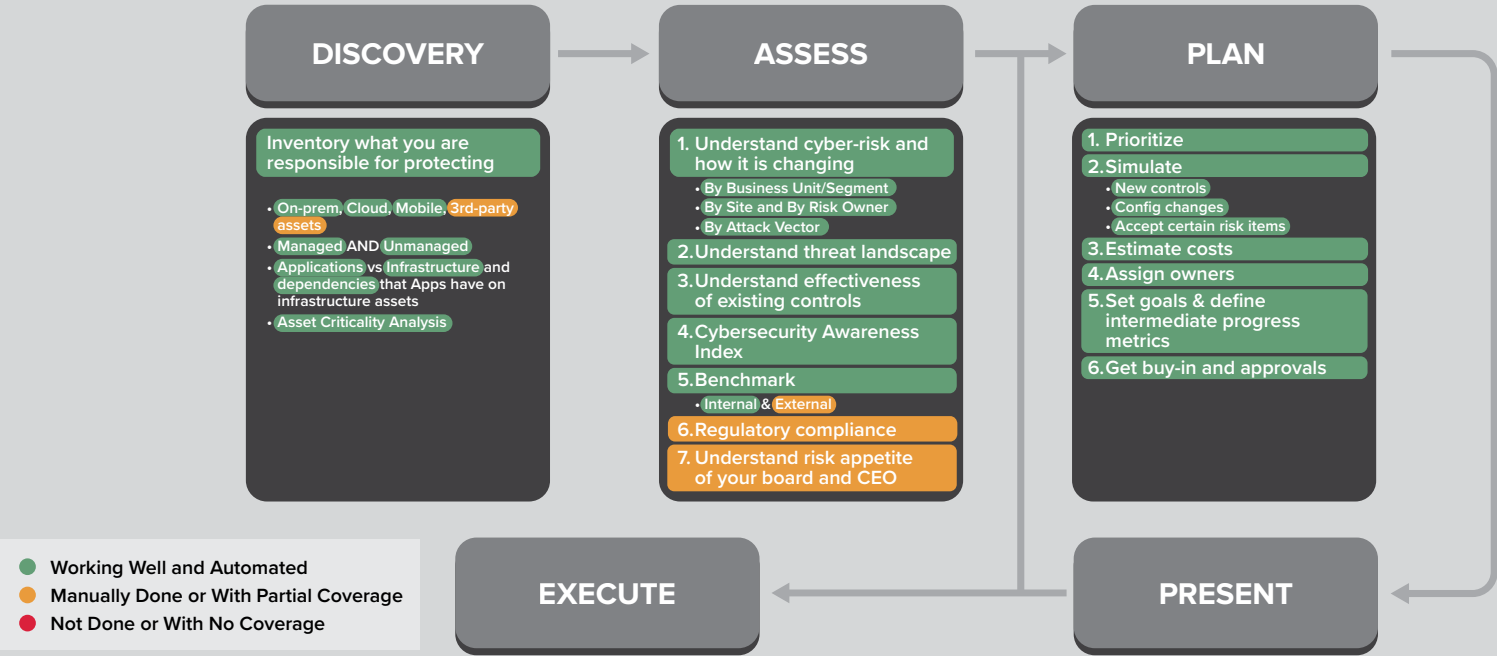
DISCOVERY

Inventory what you are responsible for protecting

• On-prem, Cloud, Mobile, 3rd-party assets
• Managed AND Unmanaged
• Applications vs Infrastructure and dependencies that Apps have on infrastructure assets
• Asset Criticality Analysis

ASSESS

1. Understand cyber-risk and how it is changing
• By Business Unit/Segment
• By Site and By Risk Owner
• By Attack Vector
2. Understand threat landscape
3. Understand effectiveness of existing controls
4. Cybersecurity Awareness Index
5. Benchmark
• Internal & External
6. Regulatory compliance
7. Understand risk appetite of your board and CEO

PLAN

1. Prioritize
2. Simulate
• New controls
• Config changes
• Accept certain risk items
3. Estimate costs
4. Assign owners
5. Set goals & define intermediate progress metrics
6. Get buy-in and approvals

Working Well and Automated
Manually Done or With Partial Coverage
Not Done or With No Coverage

EXECUTE

PRESENT